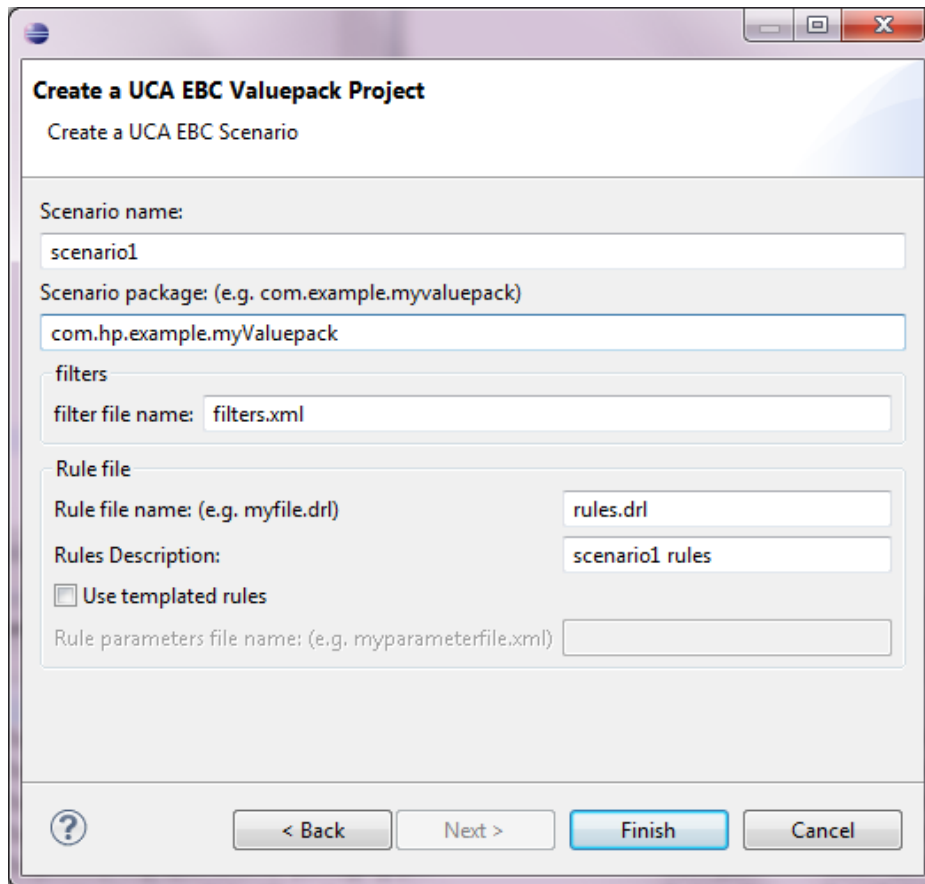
Create a UCA EBC Valuepack Project

Create a UCA EBC Scenario

Scenario name:

scenario1

Scenario package: (e.g. com.example.myvaluepack)

com.hp.example.myValuepack

filters

filter file name: filters.xml

Rule file

Rule file name: (e.g. myfile.drl) rules.drl

Rules Description: scenario1 rules

Use templated rules

Rule parameters file name: (e.g. myparameterfile.xml)

?

< Back

Next >

Finish

Cancel